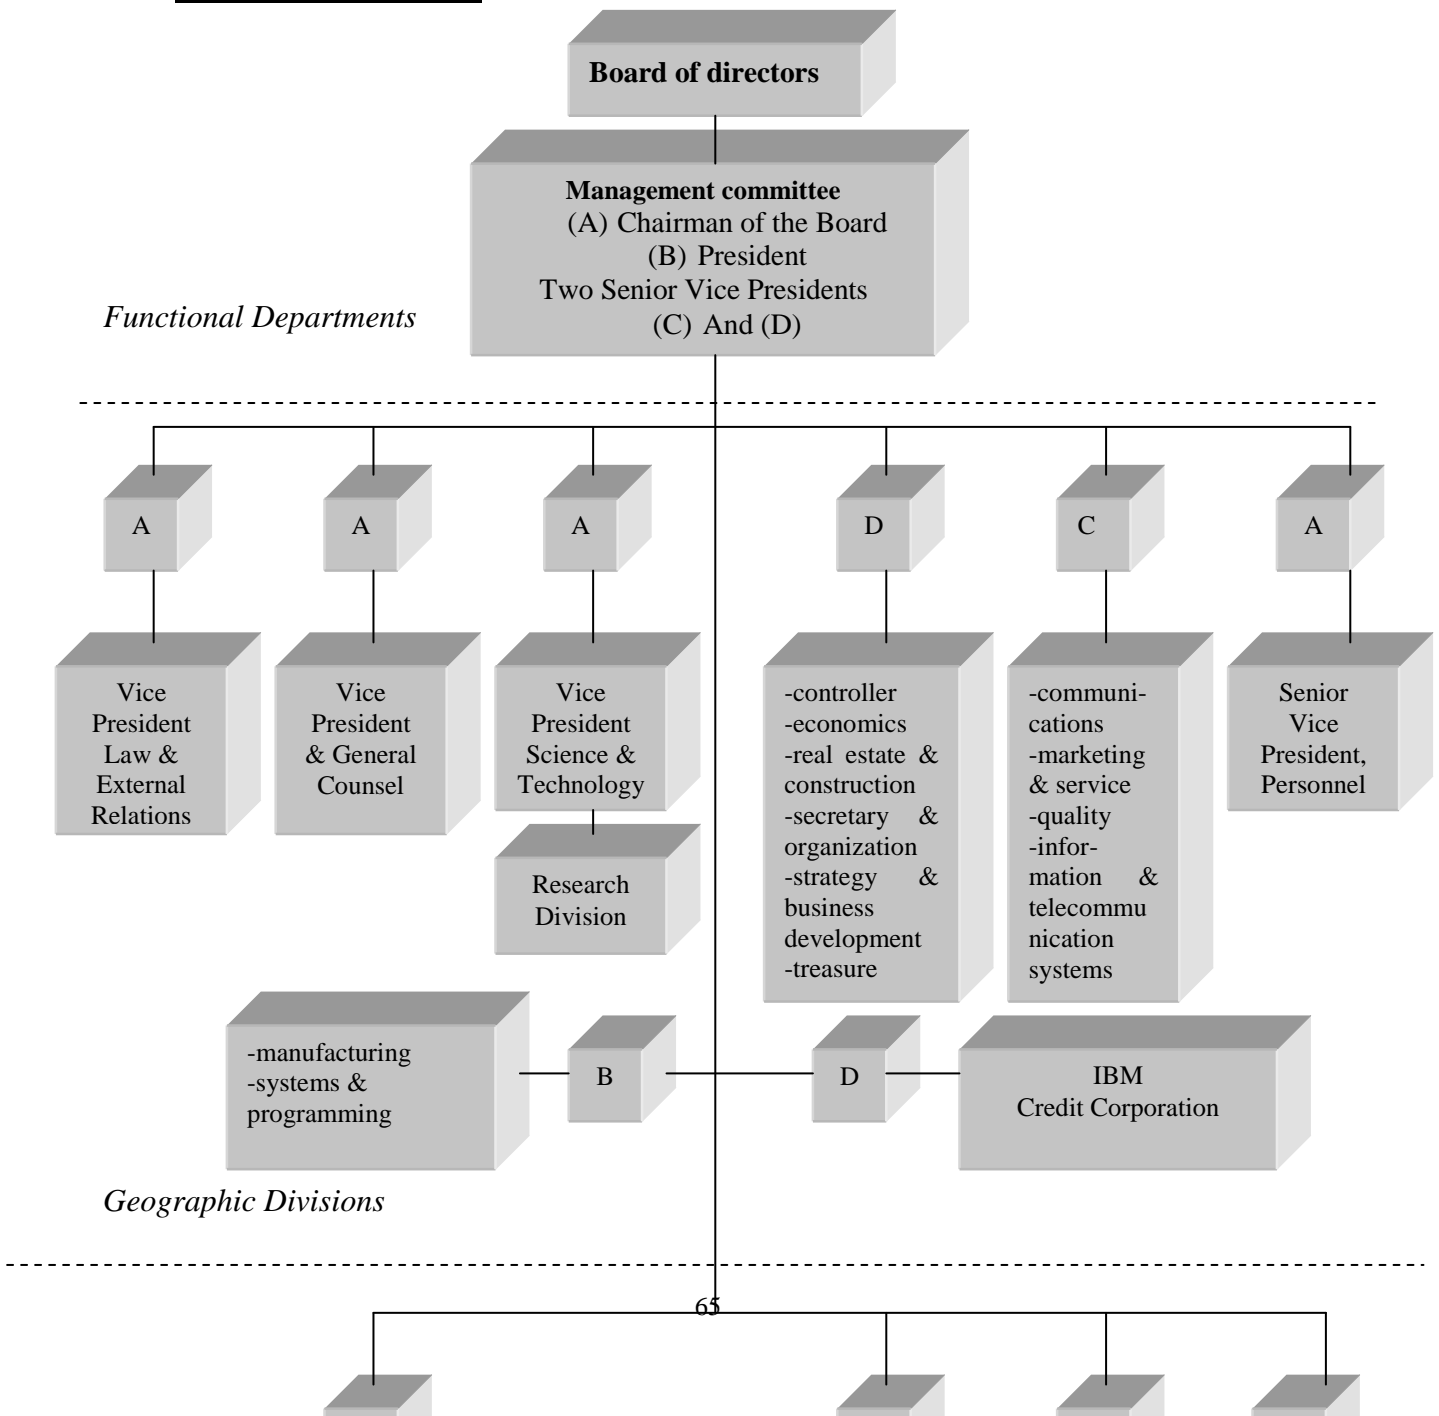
Board of directors

Management committee
(A) Chairman of the Board
(B) President
Two Senior Vice Presidents
(C) And (D)

Functional Departments

A

A

A

D

C

A

Vice President Law & External Relations

Vice President & General Counsel

Vice President Science & Technology

Research Division

-controller
-economics
-real estate & construction
-secretary & organization
-strategy & business development
-treasure

-communications
-marketing & service
-quality
-information & telecommunication systems

Senior Vice President, Personnel

-manufacturing
-systems & programming

B

D

IBM Credit Corporation

Geographic Divisions

65